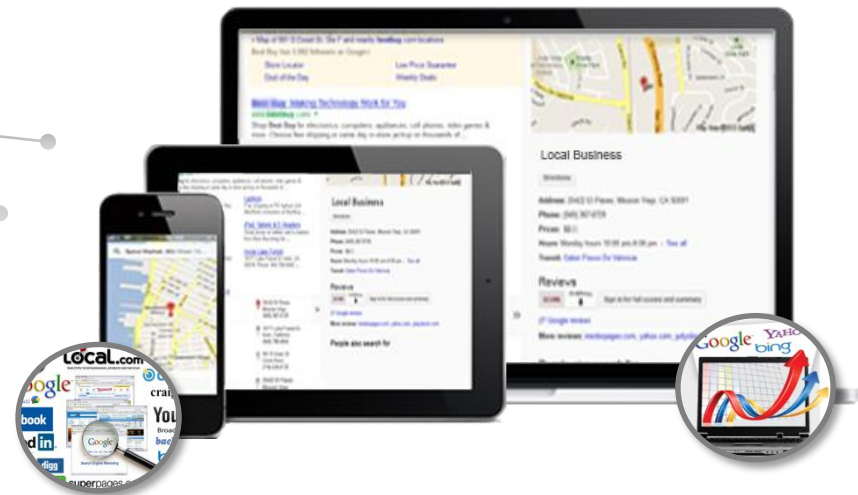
Best Buy - Making Technology Work for You

Local Business

Directions

Address:

Phone:

Hours:

Transit:

Reviews

Sign in for full access and summary

Google reviews

More reviews:

Local Business

People also search for

LOCAL.com

oogle

book

din

digg

You

Google

superpages.com

Google

YAHO

bing